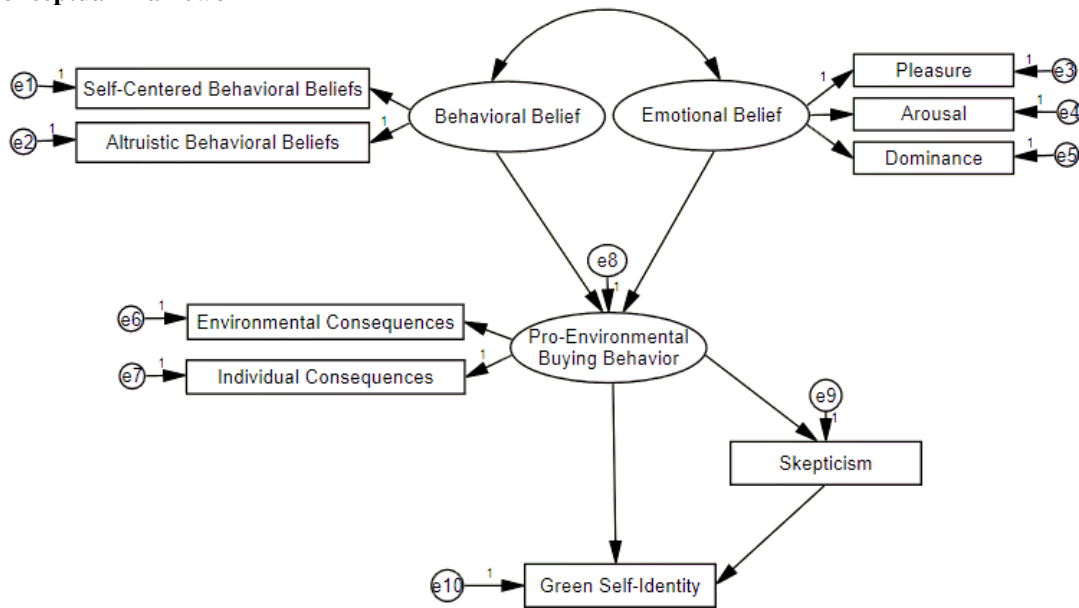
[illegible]

e1 1 Self-Centered Behavioral Beliefs

e2 1 Altruistic Behavioral Beliefs

1 Behavioral Belief

Emotional Belief 1

Pleasure 1 e3

Arousal 1 e4

Dominance 1 e5

e8 1

e6 1 Environmental Consequences

e7 1 Individual Consequences

1 Pro-Environmental Buying Behavior

e9 1

Skepticism

e10 1 Green Self-Identity